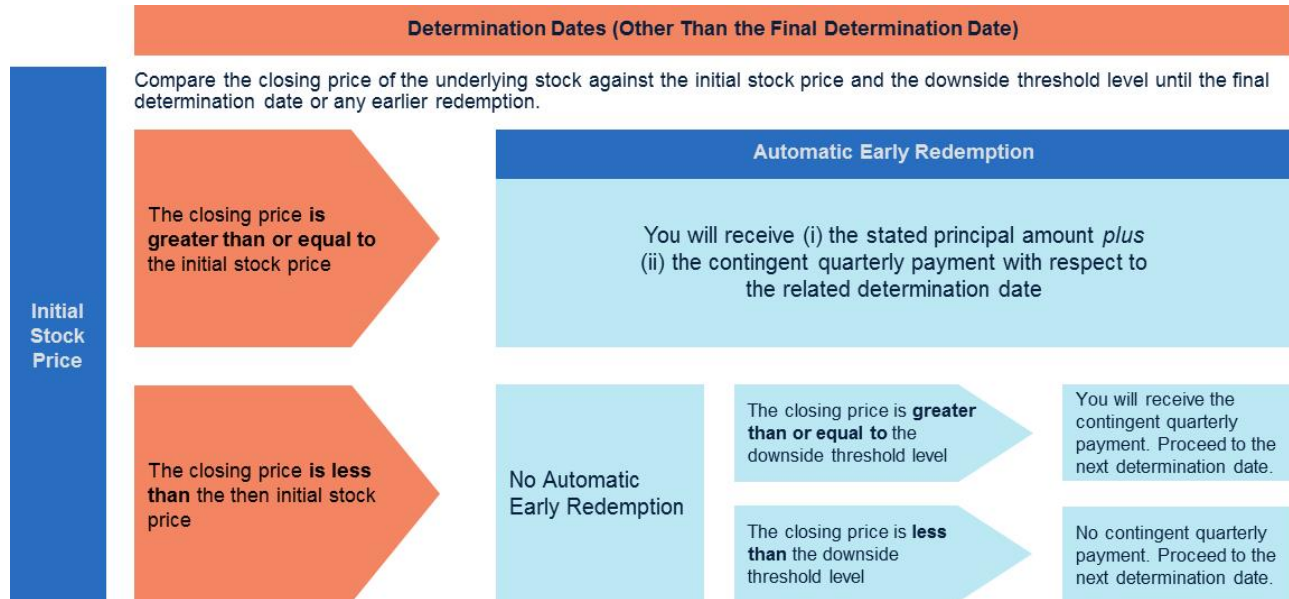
Determination Dates (Other Than the Final Determination Date)

Initial Stock Price

Compare the closing price of the underlying stock against the initial stock price and the downside threshold level until the final determination date or any earlier redemption.

The closing price is greater than or equal to the initial stock price

Automatic Early Redemption

You will receive (i) the stated principal amount *plus* (ii) the contingent quarterly payment with respect to the related determination date

The closing price is less than the then initial stock price

No Automatic Early Redemption

The closing price is greater than or equal to the downside threshold level

You will receive the contingent quarterly payment. Proceed to the next determination date.

The closing price is less than the downside threshold level

No contingent quarterly payment. Proceed to the next determination date.